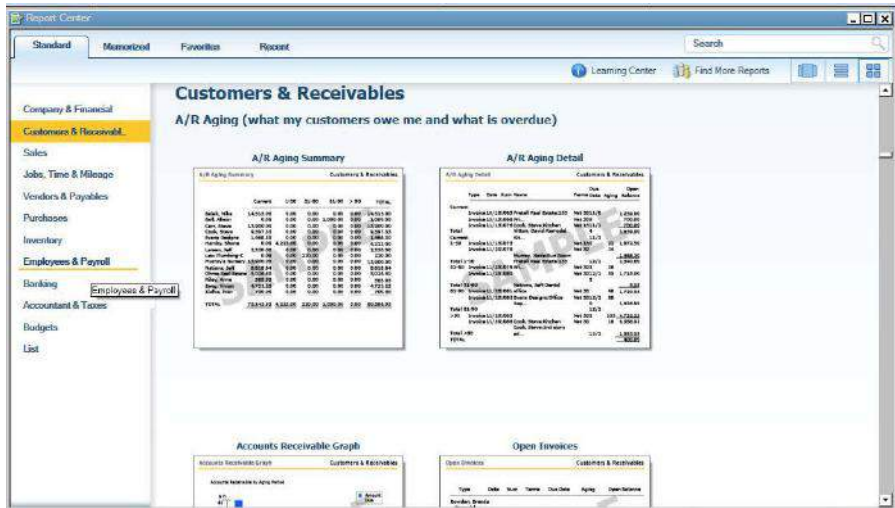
Report Center

Standard | Memorized | Favorites | Recent

Search

Learning Center | Find More Reports

Company & Financial
Customers & Receivabl...
Sales
Jobs, Time & Mileage
Vendors & Payables
Purchases
Inventory
Employees & Payroll
Banking
Employees & Payroll
Accountant & Taxes
Budgets
List

Customers & Receivables

A/R Aging (what my customers owe me and what is overdue)

A/R Aging Summary

A/R Aging Summary | Customers & Receivables

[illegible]

A/R Aging Detail

A/R Aging Detail | Customers & Receivables

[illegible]

Accounts Receivable Graph

Accounts Receivable Graph | Customers & Receivables

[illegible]

Open Invoices

Open Invoices | Customers & Receivables

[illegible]